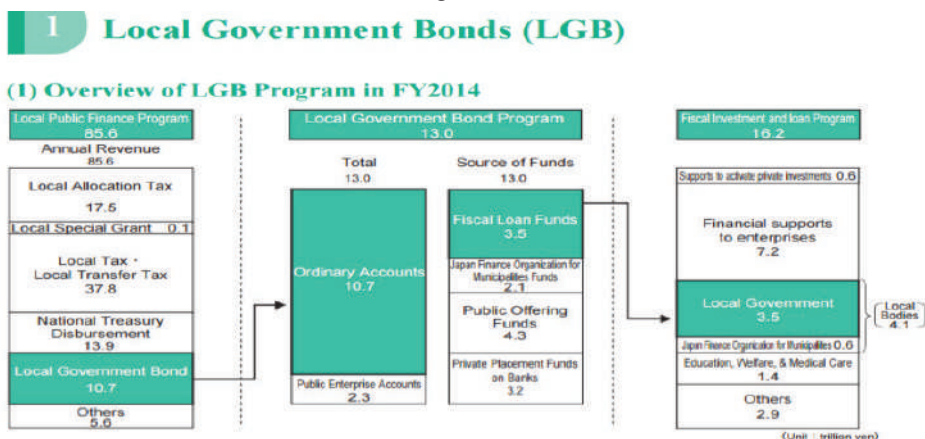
1 Local Government Bonds (LGB)

(1) Overview of LGB Program in FY2014

Local Public Finance Program
85.6

Annual Revenue
85.6

Local Allocation Tax
17.5

Local Special Grant 0.1

Local Tax・Local Transfer Tax
37.8

National Treasury Disbursement
13.9

Local Government Bond
10.7

Others
5.6

Local Government Bond Program
13.0

Total
13.0

Ordinary Accounts
10.7

Public Enterprise Accounts
2.3

Source of Funds
13.0

Fiscal Loan Funds
3.5

Japan Finance Organization for Municipalities Funds
2.1

Public Offering Funds
4.3

Private Placement Funds on Banks
3.2

Fiscal Investment and loan Program
16.2

Supports to activate private investments 0.6

Financial supports to enterprises
7.2

Local Government
3.5

Japan Finance Organization for Municipalities 0.6

Local Bodies
4.1

Education, Welfare, & Medical Care
1.4

Others
2.9

(Unit : trillion yen)